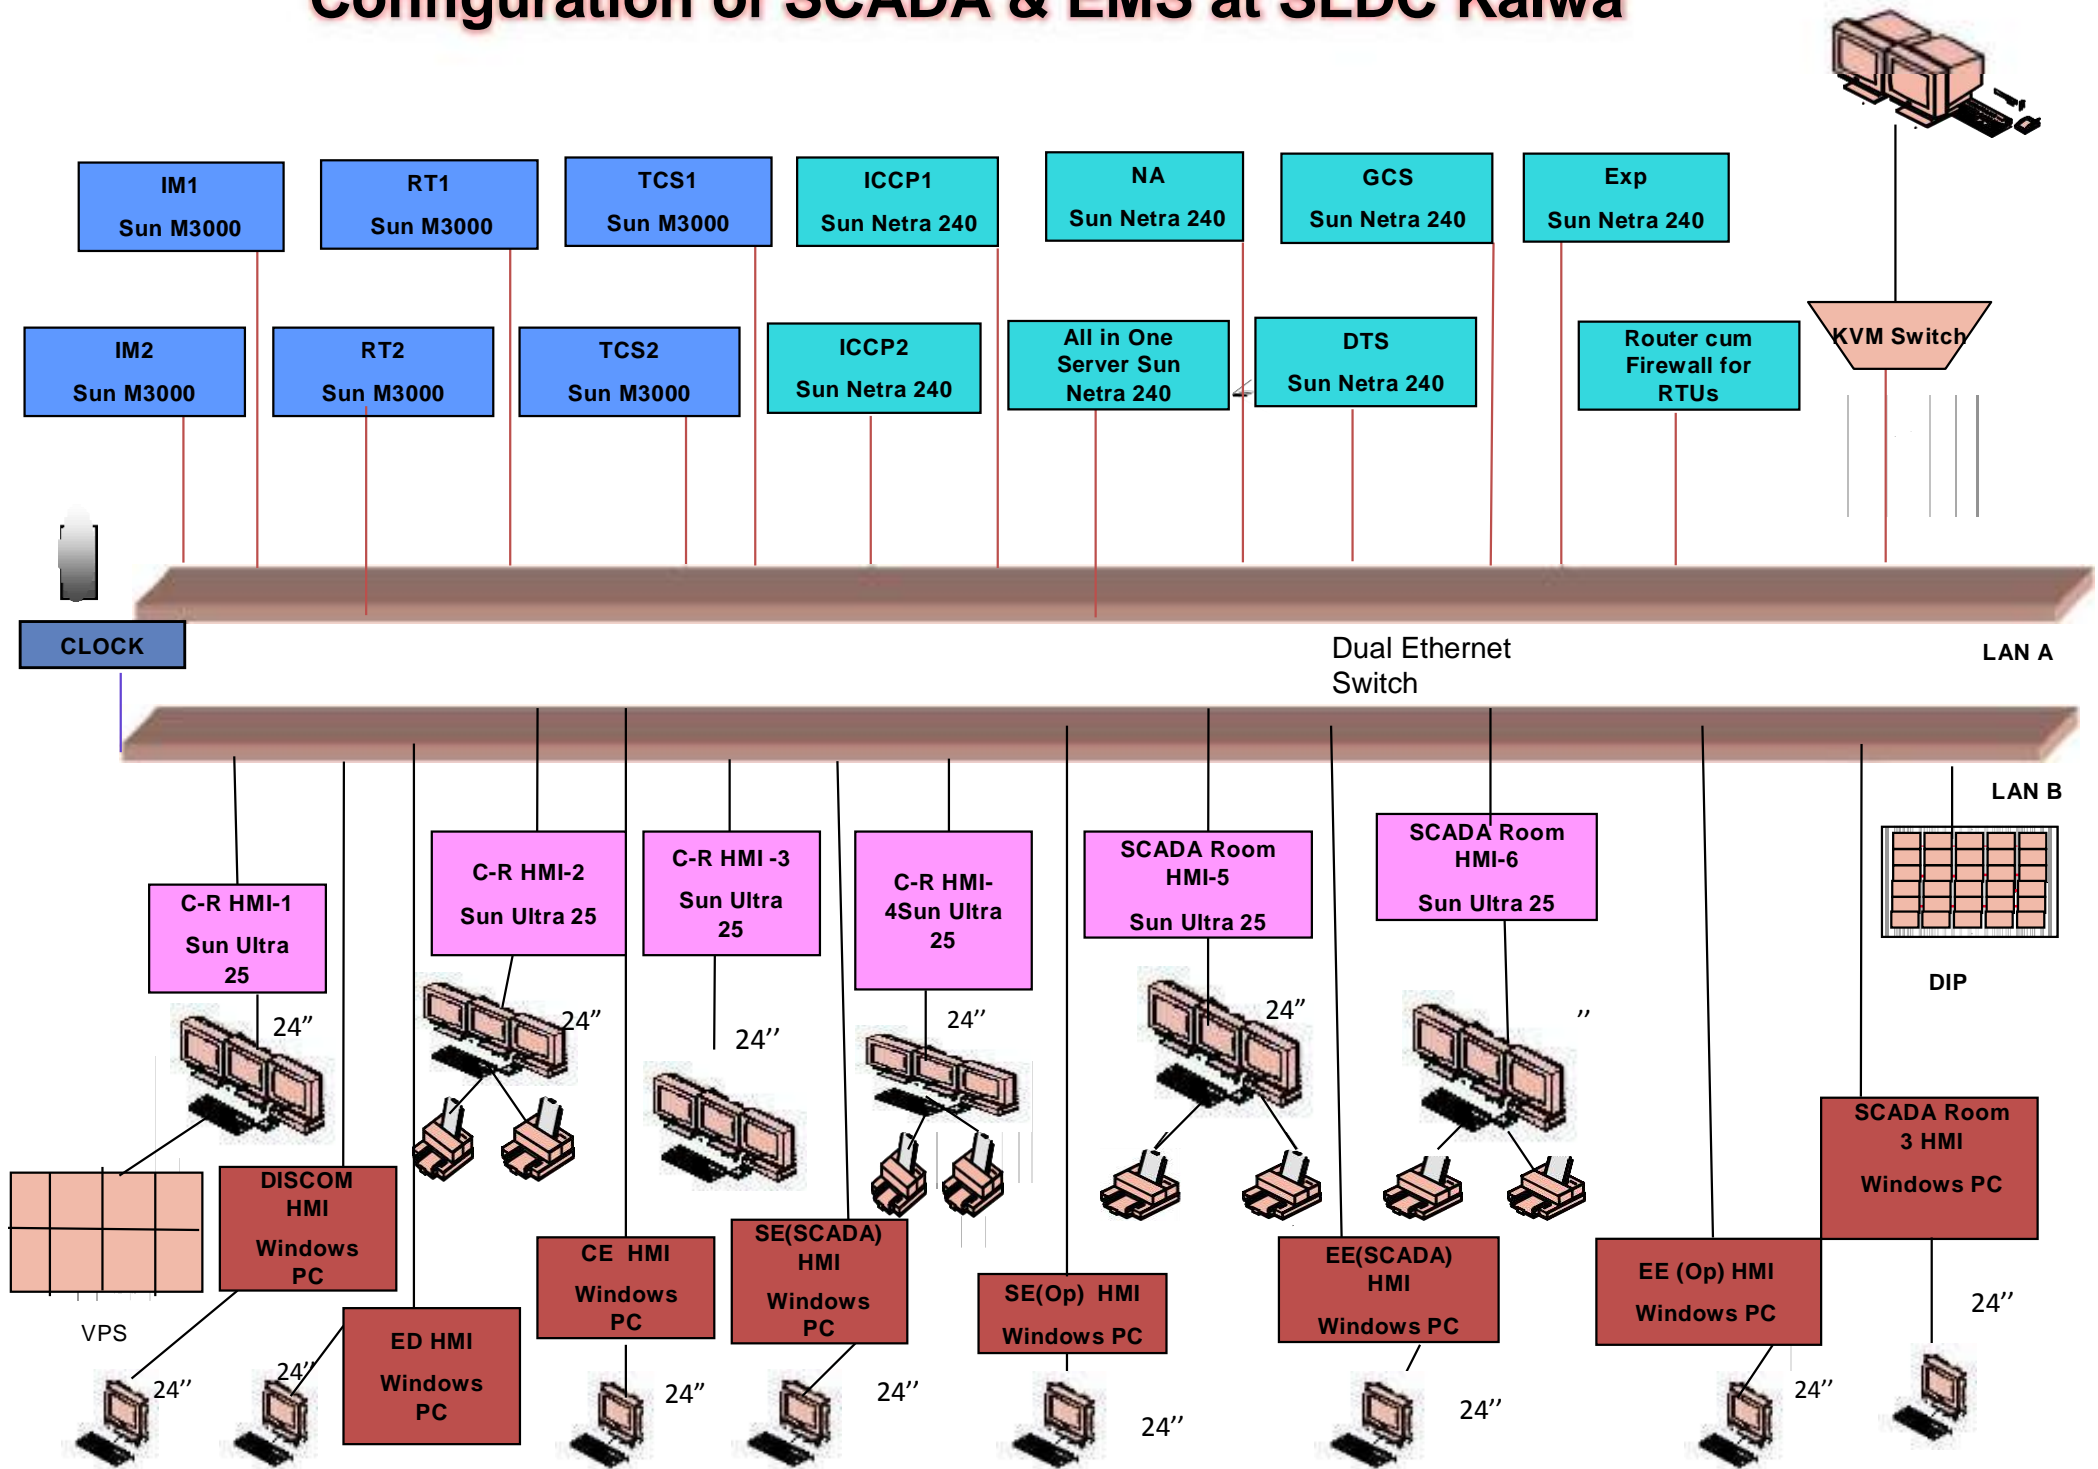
Configuration of SCADA & EMS at SLDC Kalwa

IM1
Sun M3000

RT1
Sun M3000

TCS1
Sun M3000

ICCP1
Sun Netra 240

NA
Sun Netra 240

GCS
Sun Netra 240

Exp
Sun Netra 240

IM2
Sun M3000

RT2
Sun M3000

TCS2
Sun M3000

ICCP2
Sun Netra 240

All in One Server Sun Netra 240

DTS
Sun Netra 240

Router cum Firewall for RTUs

KVM Switch

CLOCK

Dual Ethernet Switch

LAN A

LAN B

C-R HMI-1
Sun Ultra 25

C-R HMI-2
Sun Ultra 25

C-R HMI -3
Sun Ultra 25

C-R HMI-4Sun Ultra 25

SCADA Room HMI-5
Sun Ultra 25

SCADA Room HMI-6
Sun Ultra 25

DIP

24”

24”

24”

24”

24”

”

SCADA Room 3 HMI
Windows PC

DISCOM HMI
Windows PC

VPS

ED HMI
Windows PC

CE HMI
Windows PC

SE(SCADA) HMI
Windows PC

SE(Op) HMI
Windows PC

EE(SCADA) HMI
Windows PC

EE (Op) HMI
Windows PC

24”

24”

24”

24”

24”

24”

24”

24”

24”

24”